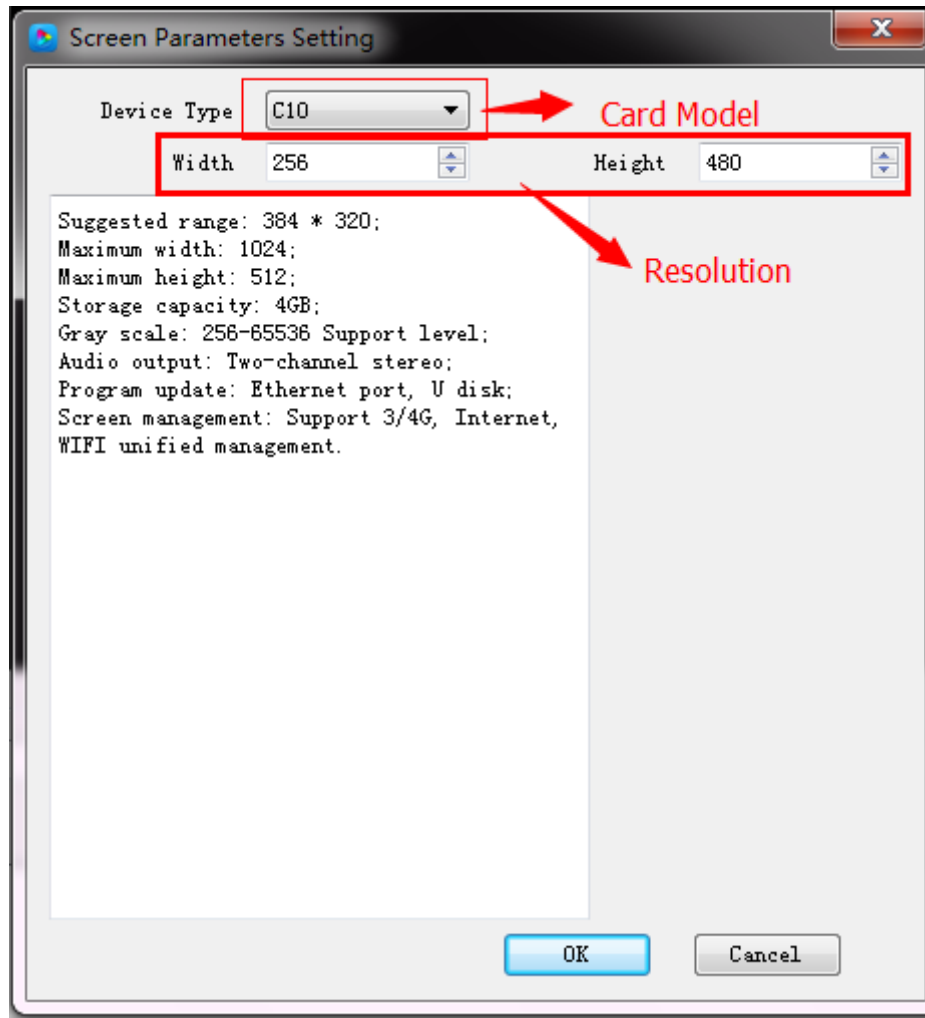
Screen Parameters Setting

Device Type C10

Card Model

Width 256

Height 480

Resolution

Suggested range: 384 * 320;
Maximum width: 1024;
Maximum height: 512;
Storage capacity: 4GB;
Gray scale: 256-65536 Support level;
Audio output: Two-channel stereo;
Program update: Ethernet port, U disk;
Screen management: Support 3/4G, Internet, WIFI unified management.

OK

Cancel